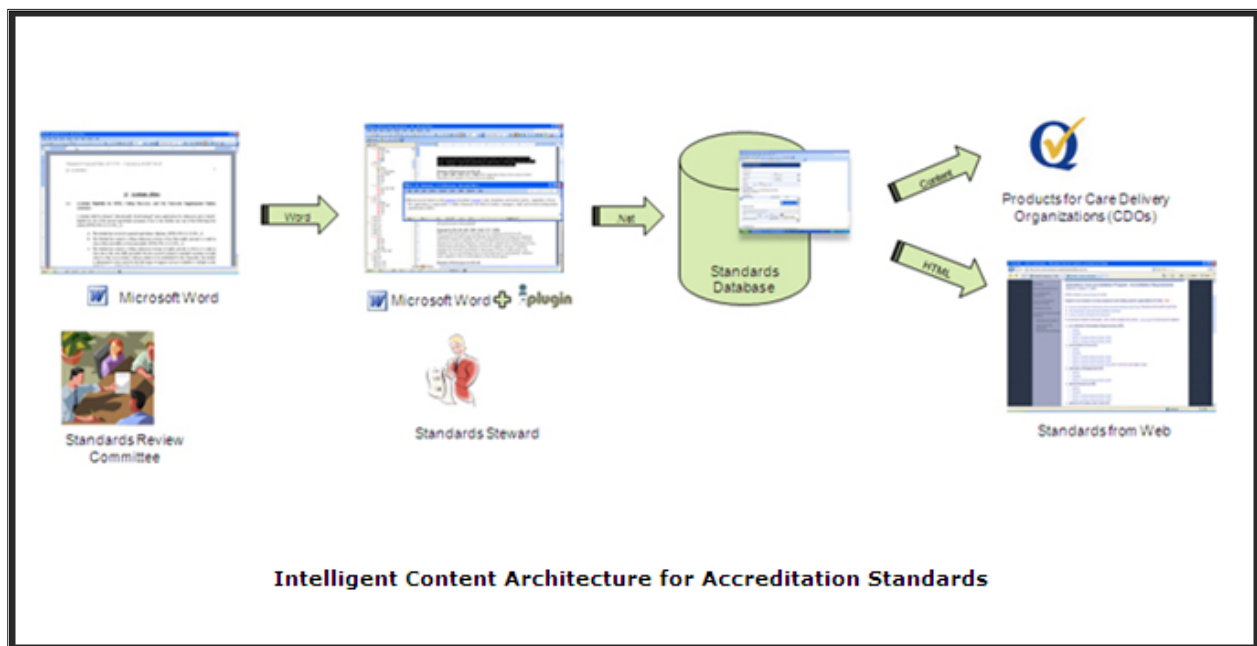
Word

Microsoft Word

Standards Review Committee

Microsoft Word plugin

Standards Steward

.Net

Standards Database

Content

Products for Care Delivery Organizations (CDOs)

HTML

Standards from Web

Intelligent Content Architecture for Accreditation Standards